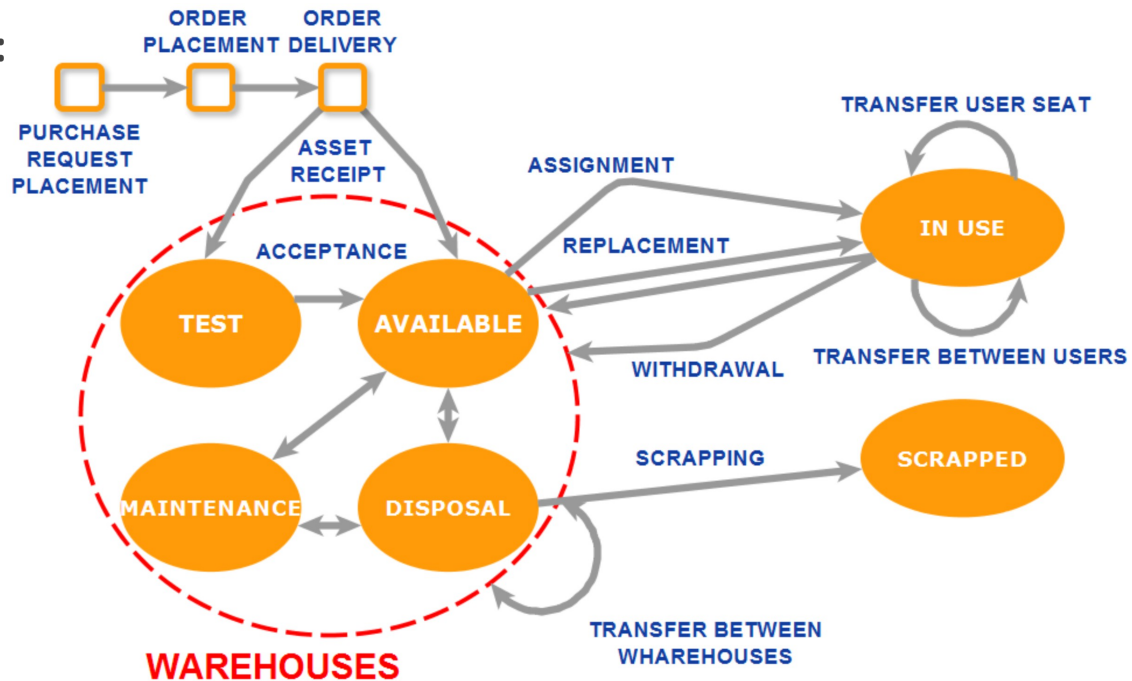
ORDER PLACEMENT
ORDER DELIVERY
PURCHASE REQUEST PLACEMENT
ASSET RECEIPT
TRANSFER USER SEAT
ASSIGNMENT
IN USE
ACCEPTANCE
REPLACEMENT
TEST
AVAILABLE
WITHDRAWAL
TRANSFER BETWEEN USERS
SCRAPPING
SCRAPPED
MAINTENANCE
DISPOSAL
TRANSFER BETWEEN WHAREHOUSES
WAREHOUSES